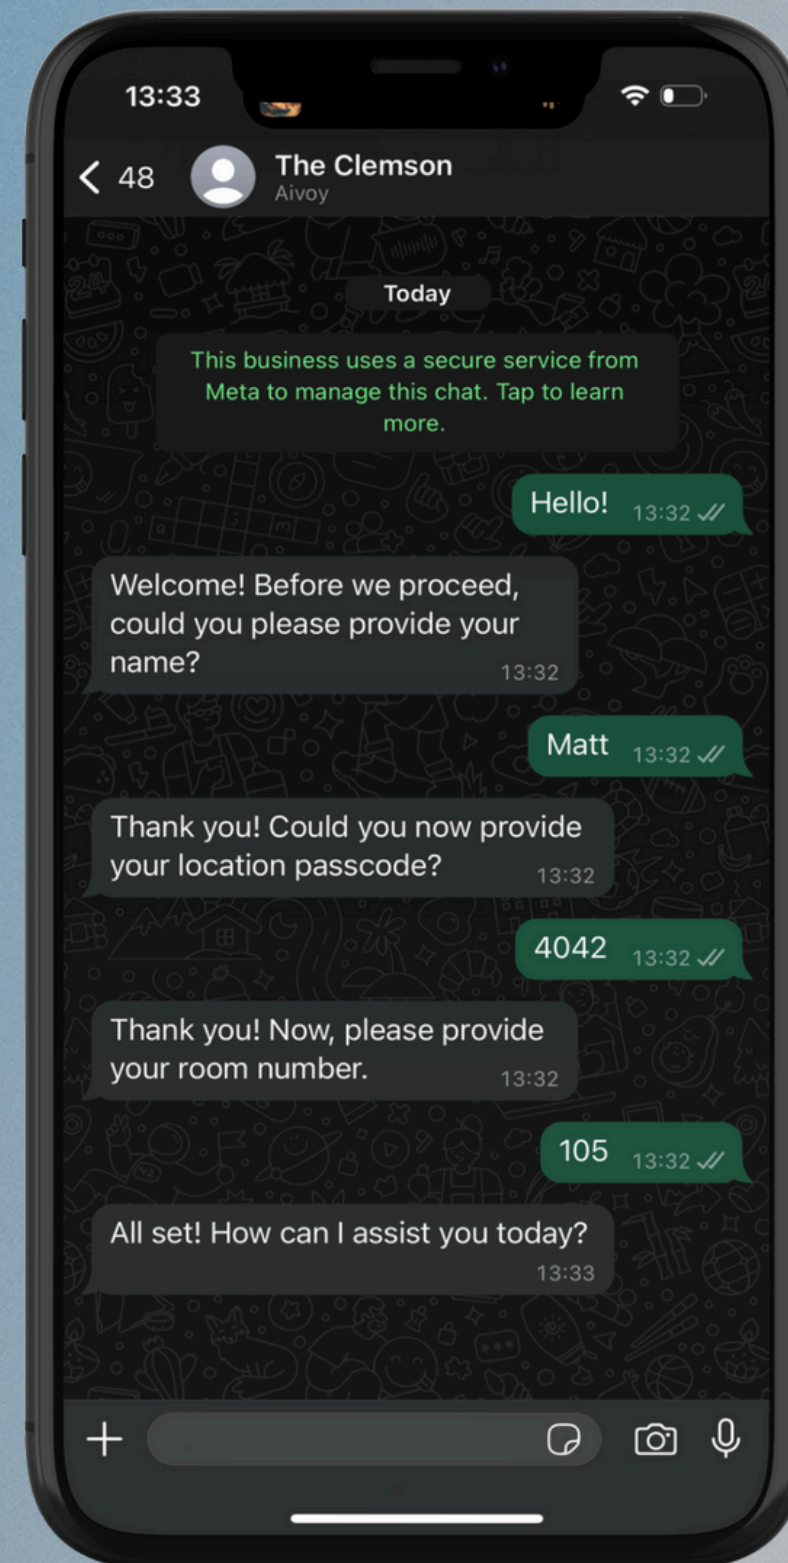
13:33

< 48 The Clemson
Aivoy

Today

This business uses a secure service from Meta to manage this chat. Tap to learn more.

Hello! 13:32

Welcome! Before we proceed, could you please provide your name? 13:32

Matt 13:32

Thank you! Could you now provide your location passcode? 13:32

4042 13:32

Thank you! Now, please provide your room number. 13:32

105 13:32

All set! How can I assist you today? 13:33

+